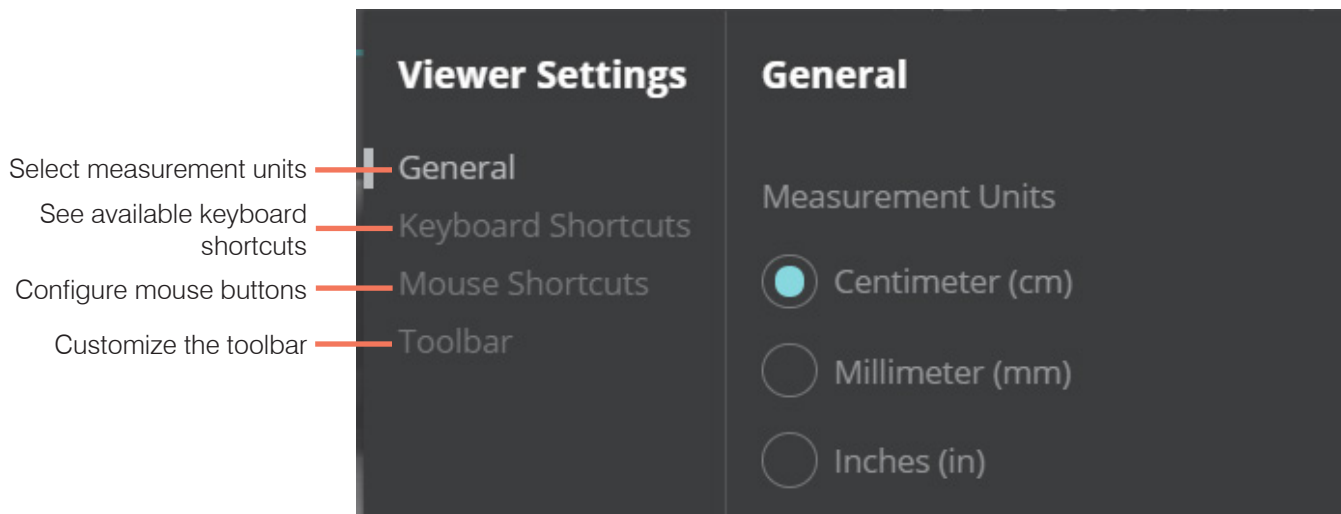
Select measurement units
See available keyboard shortcuts
Configure mouse buttons
Customize the toolbar

Viewer Settings

General
Keyboard Shortcuts
Mouse Shortcuts
Toolbar

General

Measurement Units

Centimeter (cm)

Millimeter (mm)

Inches (in)